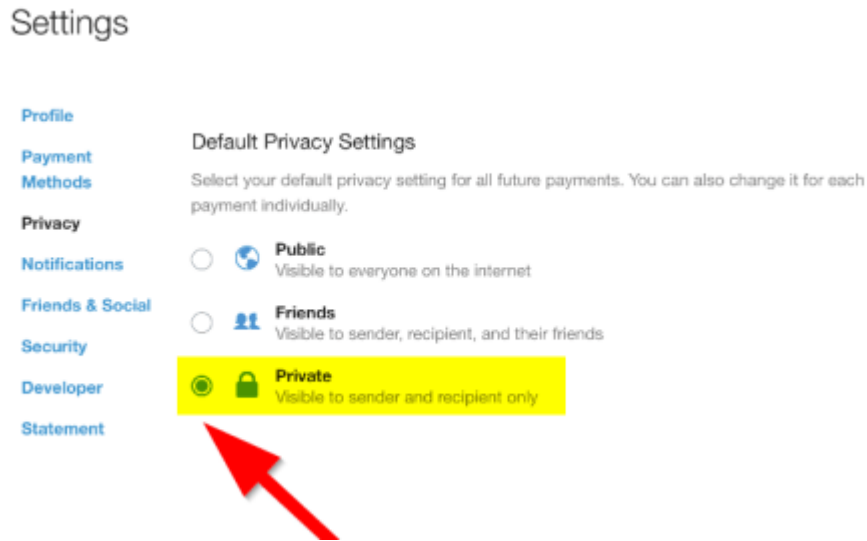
Settings

Profile

Payment Methods

Privacy

Notifications

Friends & Social

Security

Developer

Statement

Default Privacy Settings

Select your default privacy setting for all future payments. You can also change it for each payment individually.

Public
Visible to everyone on the internet

Friends
Visible to sender, recipient, and their friends

Private
Visible to sender and recipient only